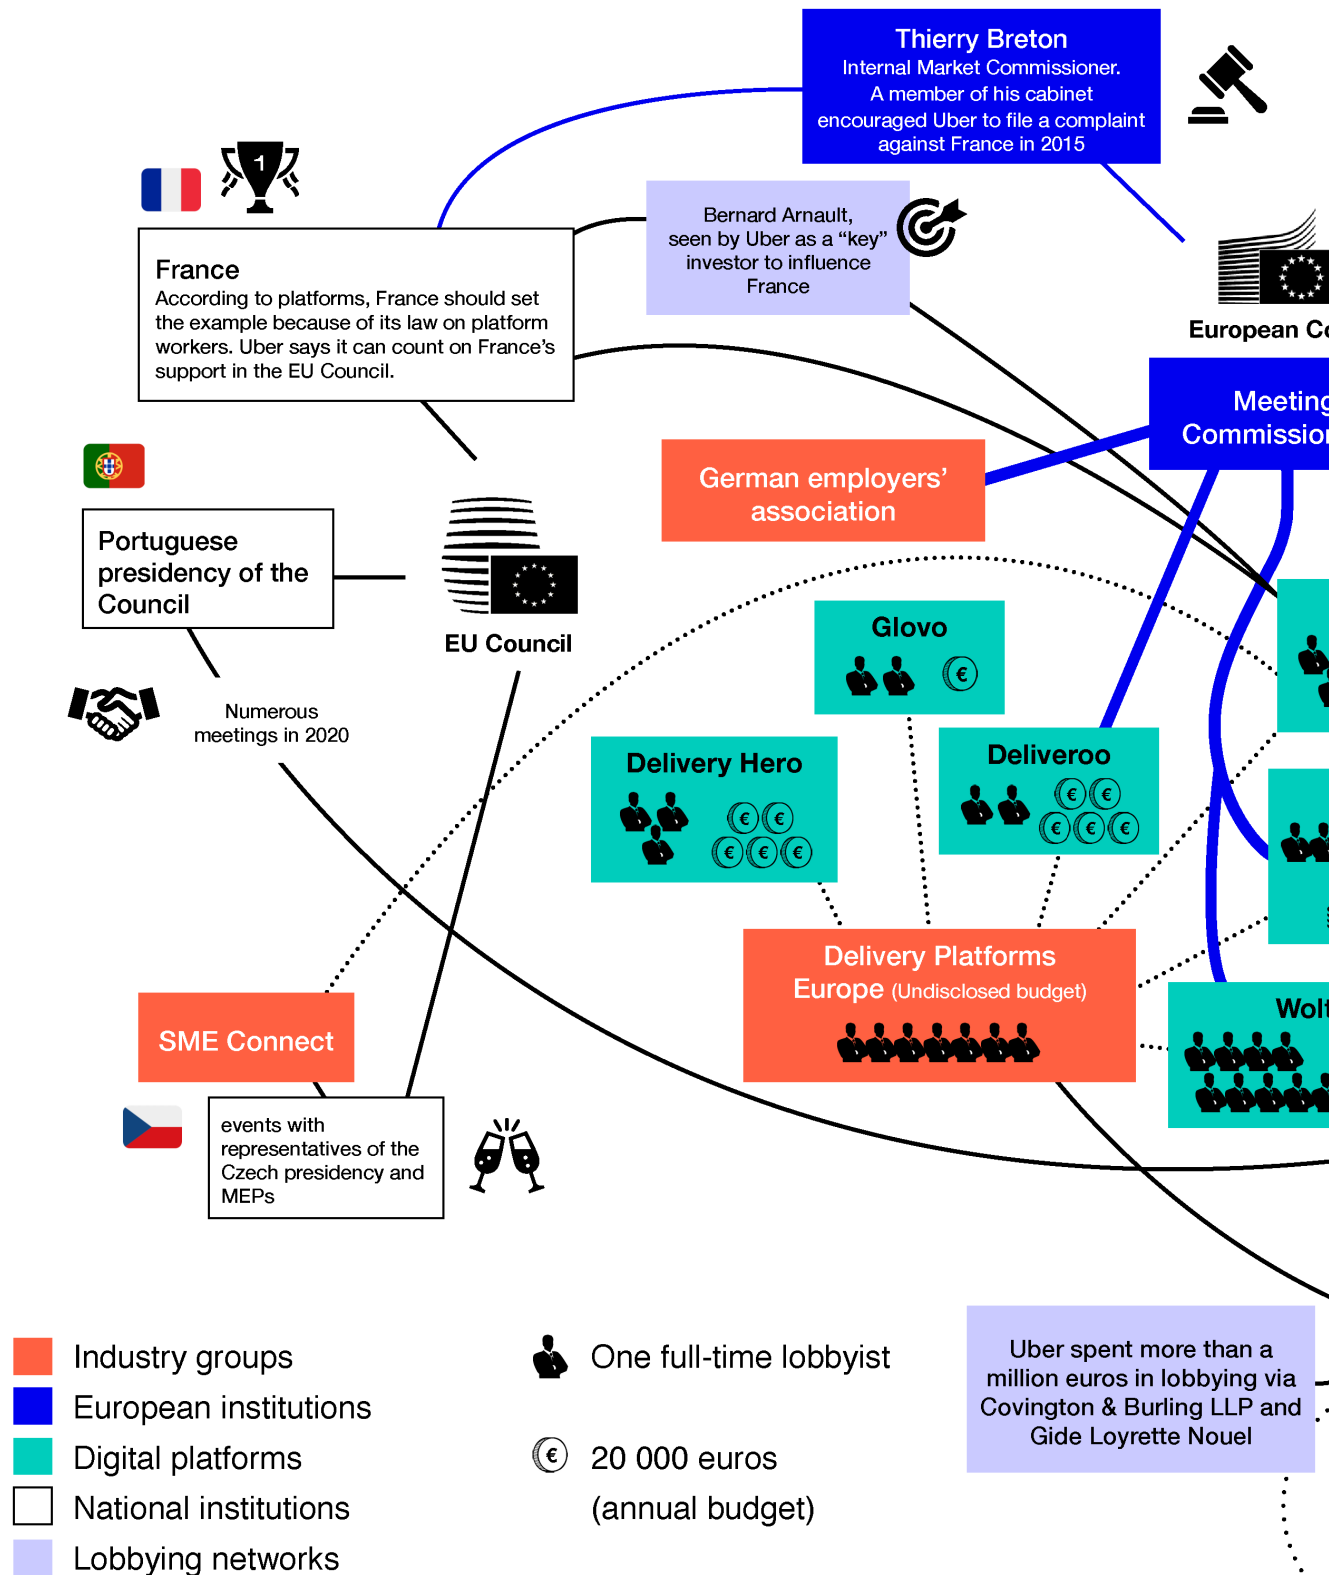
Thierry Breton
Internal Market Commissioner. A member of his cabinet encouraged Uber to file a complaint against France in 2015

1

France
According to platforms, France should set the example because of its law on platform workers. Uber says it can count on France's support in the EU Council.

Bernard Arnault, seen by Uber as a "key" investor to influence France

European Co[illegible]

Meeting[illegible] Commission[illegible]

German employers' association

Portuguese presidency of the Council

EU Council

Numerous meetings in 2020

Glovo

Delivery Hero

Deliveroo

Delivery Platforms Europe (Undisclosed budget)

Wolt

SME Connect

events with representatives of the Czech presidency and MEPs

Industry groups
European institutions
Digital platforms
National institutions
Lobbying networks

One full-time lobbyist

20 000 euros (annual budget)

Uber spent more than a million euros in lobbying via Covington & Burling LLP and Gide Loyrette Nouel